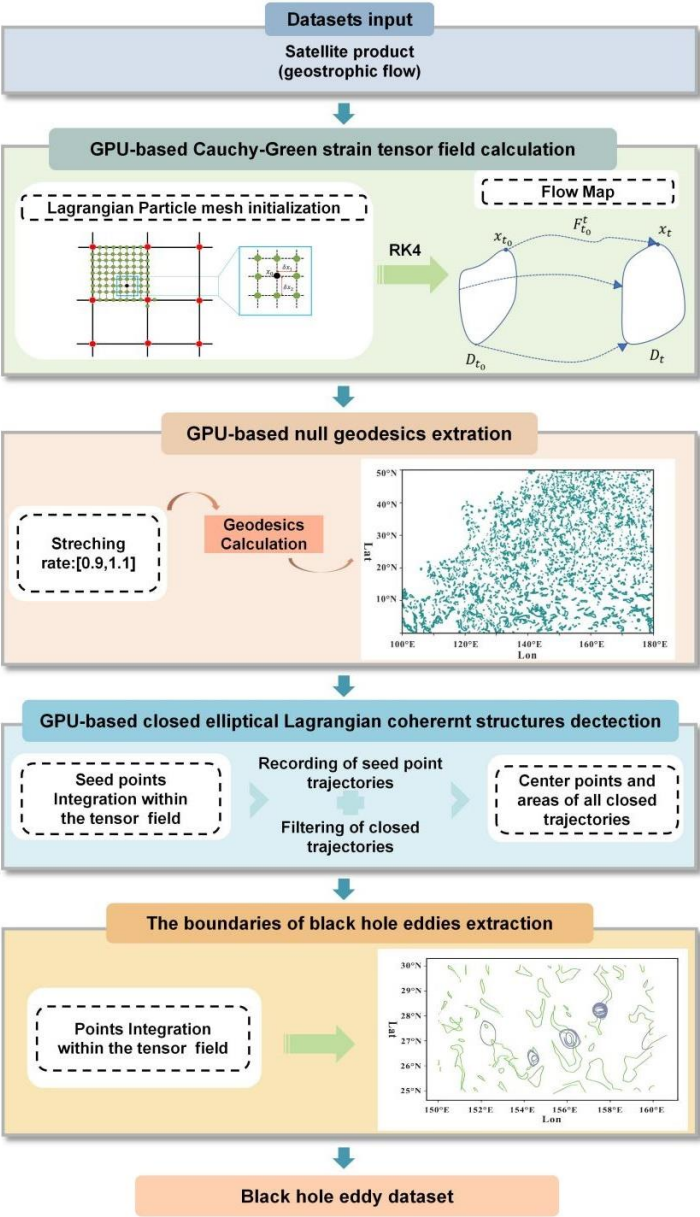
Datasets input

Satellite product (geostrophic flow)

GPU-based Cauchy-Green strain tensor field calculation

Lagrangian Particle mesh initialization

$x_0$

$\delta x_1$

$\delta x_2$

RK4

Flow Map

$x_{t_0}$

$F_{t_0}^{t}$

$x_t$

$D_{t_0}$

$D_t$

GPU-based null geodesics extration

Streching rate:[0.9,1.1]

Geodesics Calculation

50°N

40°N

30°N

20°N

10°N

Lat

100°E 120°E 140°E 160°E 180°E

Lon

GPU-based closed elliptical Lagrangian coherernt structures dectection

Seed points Integration within the tensor field

Recording of seed point trajectories

Filtering of closed trajectories

Center points and areas of all closed trajectories

The boundaries of black hole eddies extraction

Points Integration within the tensor field

30°N

29°N

28°N

27°N

26°N

25°N

Lat

150°E 152°E 154°E 156°E 158°E 160°E

Lon

Black hole eddy dataset